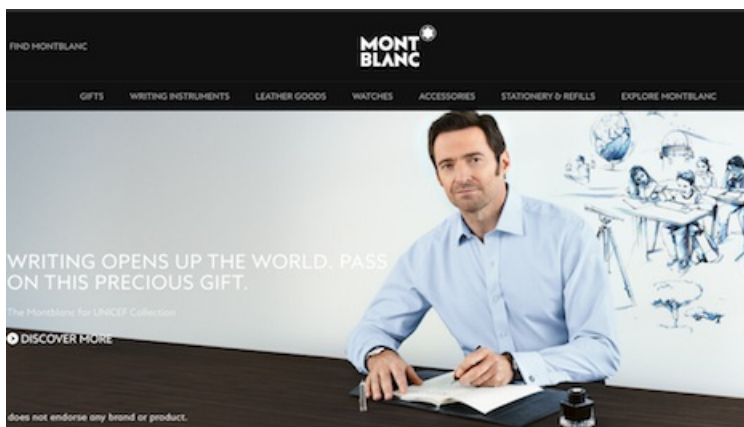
FIND MONTBLANC

MONT BLANC

GIFTS WRITING INSTRUMENTS LEATHER GOODS WATCHES ACCESSORIES STATIONERY & REFILLS EXPLORE MONTBLANC

WRITING OPENS UP THE WORLD. PASS ON THIS PRECIOUS GIFT.

The Montblanc for UNICEF Collection

DISCOVER MORE

does not endorse any brand or product.